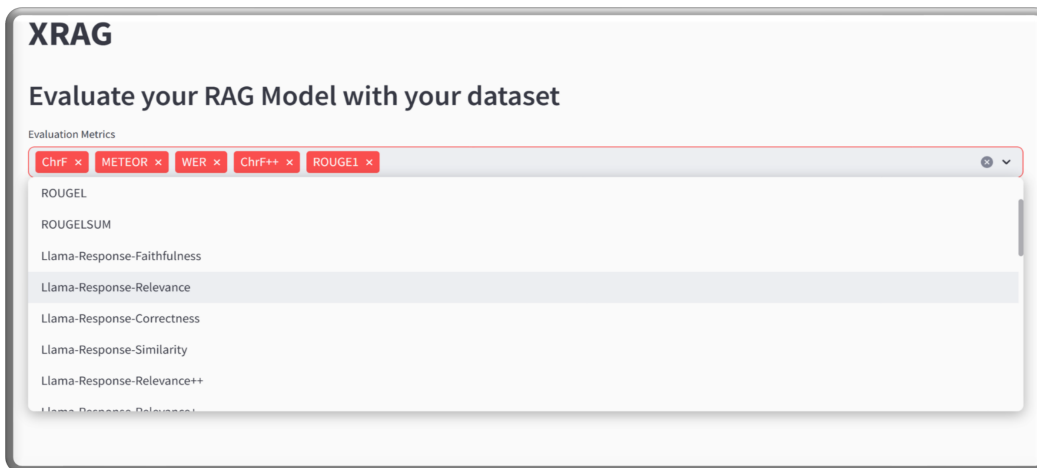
XRAG

Evaluate your RAG Model with your dataset

Evaluation Metrics

ChrF × METEOR × WER × ChrF++ × ROUGE1 ×

ROUGEL

ROUGELSUM

Llama-Response-Faithfulness

Llama-Response-Relevance

Llama-Response-Correctness

Llama-Response-Similarity

Llama-Response-Relevance++

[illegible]